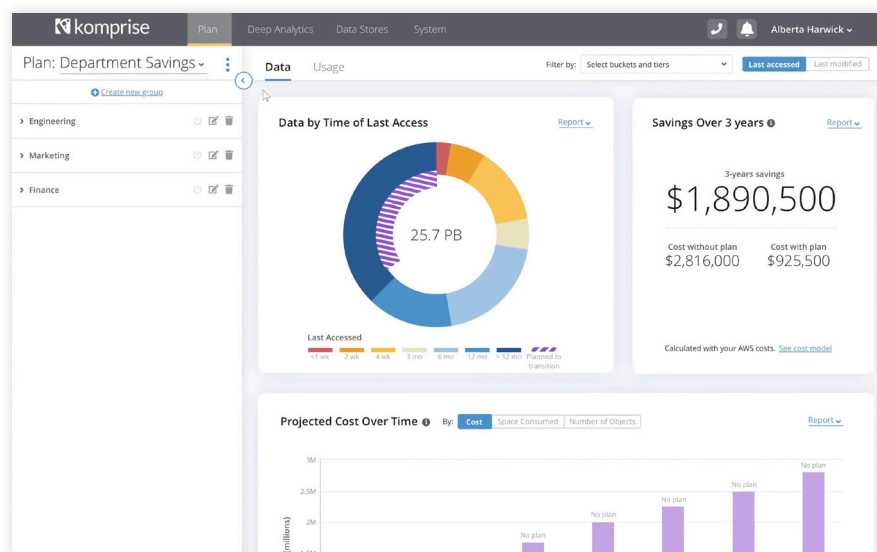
komprise Plan Deep Analytics Data Stores System Alberta Harwick

Plan: Department Savings

Create new group

Engineering

Marketing

Finance

Data Usage

Filter by: Select buckets and tiers

Last accessed Last modified

Data by Time of Last Access

Report

25.7 PB

Last Accessed

<1 wk 2 wk 4 wk 3 mo 6 mo 12 mo > 12 mo Planned to transition

Savings Over 3 years

Report

3-years savings

$1,890,500

Cost without plan
$2,816,000

Cost with plan
$925,500

Calculated with your AWS costs. See cost model

Projected Cost Over Time

By: Cost Space Consumed Number of Objects

Report

3M

2.5M

2M

(millions)

No plan

No plan

No plan

No plan

No plan